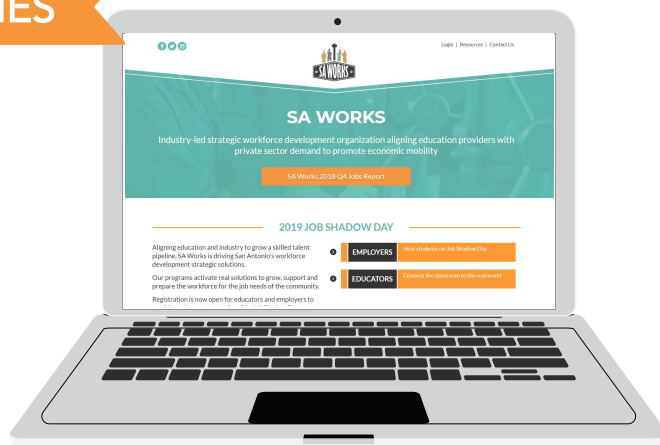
IES

Login | Resources | Contact Us

SA WORKS

SA WORKS

Industry-led strategic workforce development organization aligning education providers with private sector demand to promote economic mobility

SA Works 2018 Q4 Jobs Report

2019 JOB SHADOW DAY

Aligning education and industry to grow a skilled talent pipeline, SA Works is driving San Antonio's workforce development strategic solutions.

Our programs activate real solutions to grow, support and prepare the workforce for the job needs of the community.

Registration is now open for educators and employers to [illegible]

EMPLOYERS Host students on Job Shadow Day

EDUCATORS Connect the classroom to the real world